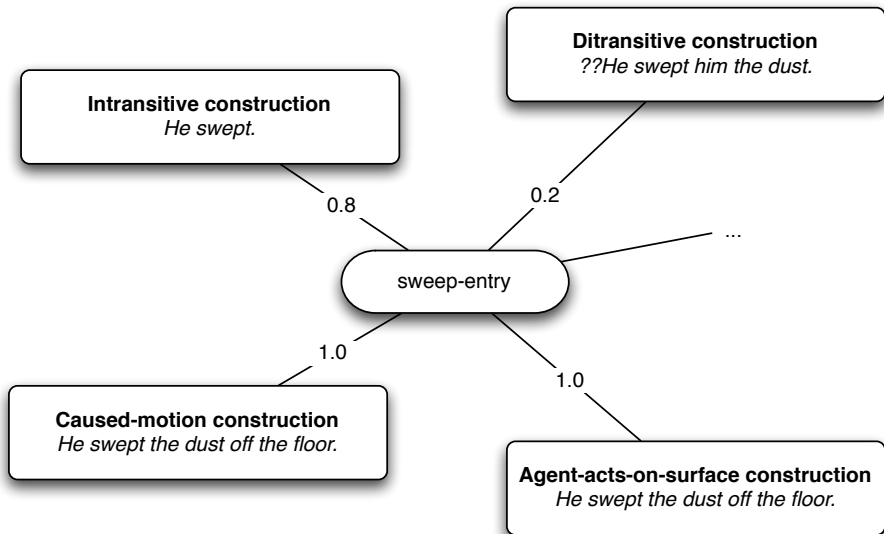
Ditransitive construction
??He swept him the dust.

Intransitive construction
He swept.

0.8

0.2

...

sweep-entry

1.0

1.0

Caused-motion construction
He swept the dust off the floor.

Agent-acts-on-surface construction
He swept the dust off the floor.